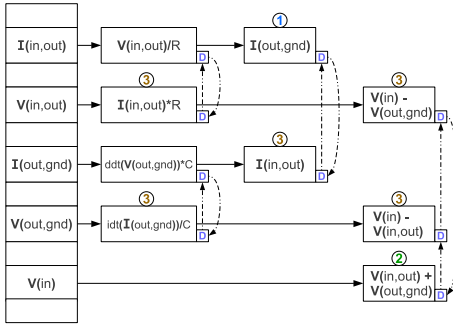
I(in,out)
V(in,out)
I(out,gnd)
V(out,gnd)
V(in)

V(in,out)/R
D
3
I(in,out)*R
D
ddt(V(out,gnd))*C
D
3
idt(I(out,gnd))/C
D

1
I(out,gnd)
D
3
I(in,out)
D

3
V(in) - V(out,gnd)
D
3
V(in) - V(in,out)
D
2
V(in,out) + V(out,gnd)
D